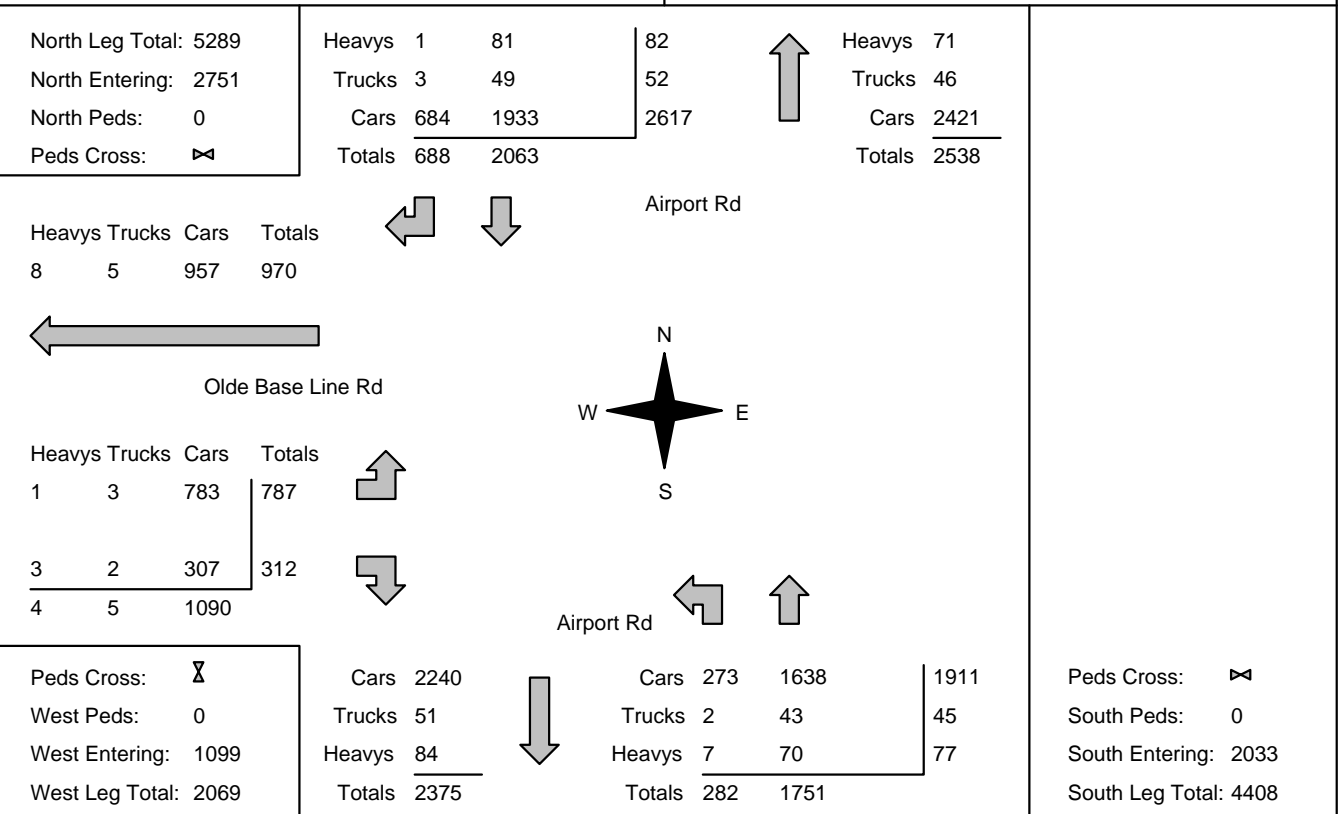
North Leg Total: 5289
North Entering: 2751
North Peds: 0
Peds Cross: ⋈

Heavys 1 81 | 82
Trucks 3 49 | 52
Cars 684 1933 | 2617
Totals 688 2063

Heavys 71
Trucks 46
Cars 2421
Totals 2538

Airport Rd

Heavys Trucks Cars Totals
8 5 957 970

Olde Base Line Rd

N
W E
S

Heavys Trucks Cars Totals
1 3 783 | 787
3 2 307 | 312
4 5 1090

Airport Rd

Peds Cross: ⧗
West Peds: 0
West Entering: 1099
West Leg Total: 2069

Cars 2240
Trucks 51
Heavys 84
Totals 2375

Cars 273 1638 | 1911
Trucks 2 43 | 45
Heavys 7 70 | 77
Totals 282 1751

Peds Cross: ⋈
South Peds: 0
South Entering: 2033
South Leg Total: 4408